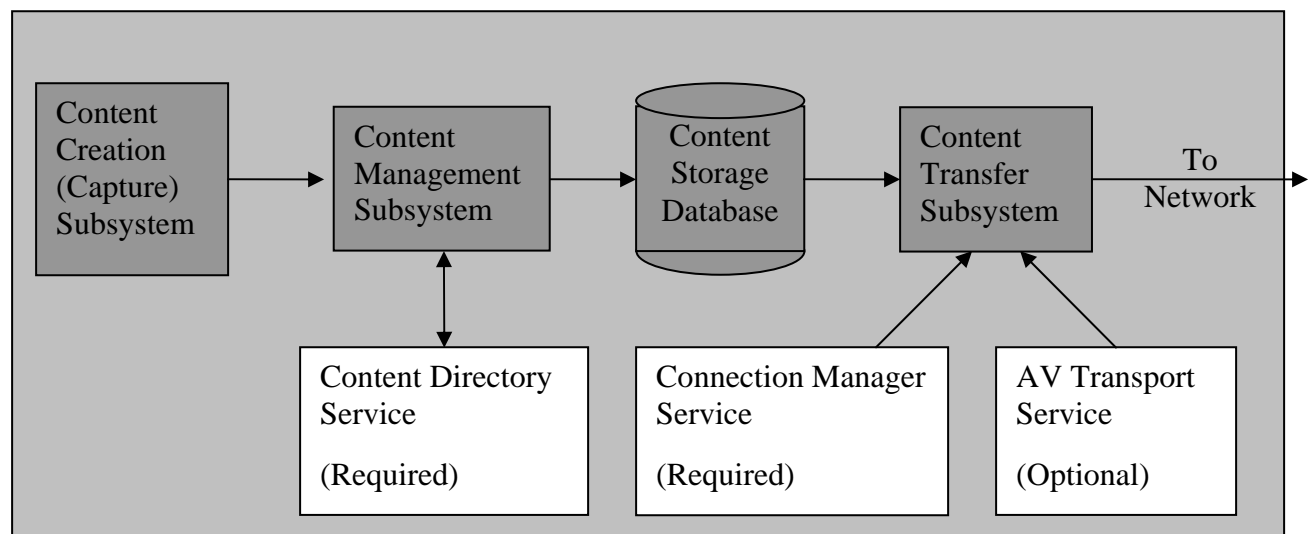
Content Creation (Capture) Subsystem

Content Management Subsystem

Content Storage Database

Content Transfer Subsystem

To Network

Content Directory Service

(Required)

Connection Manager Service

(Required)

AV Transport Service

(Optional)